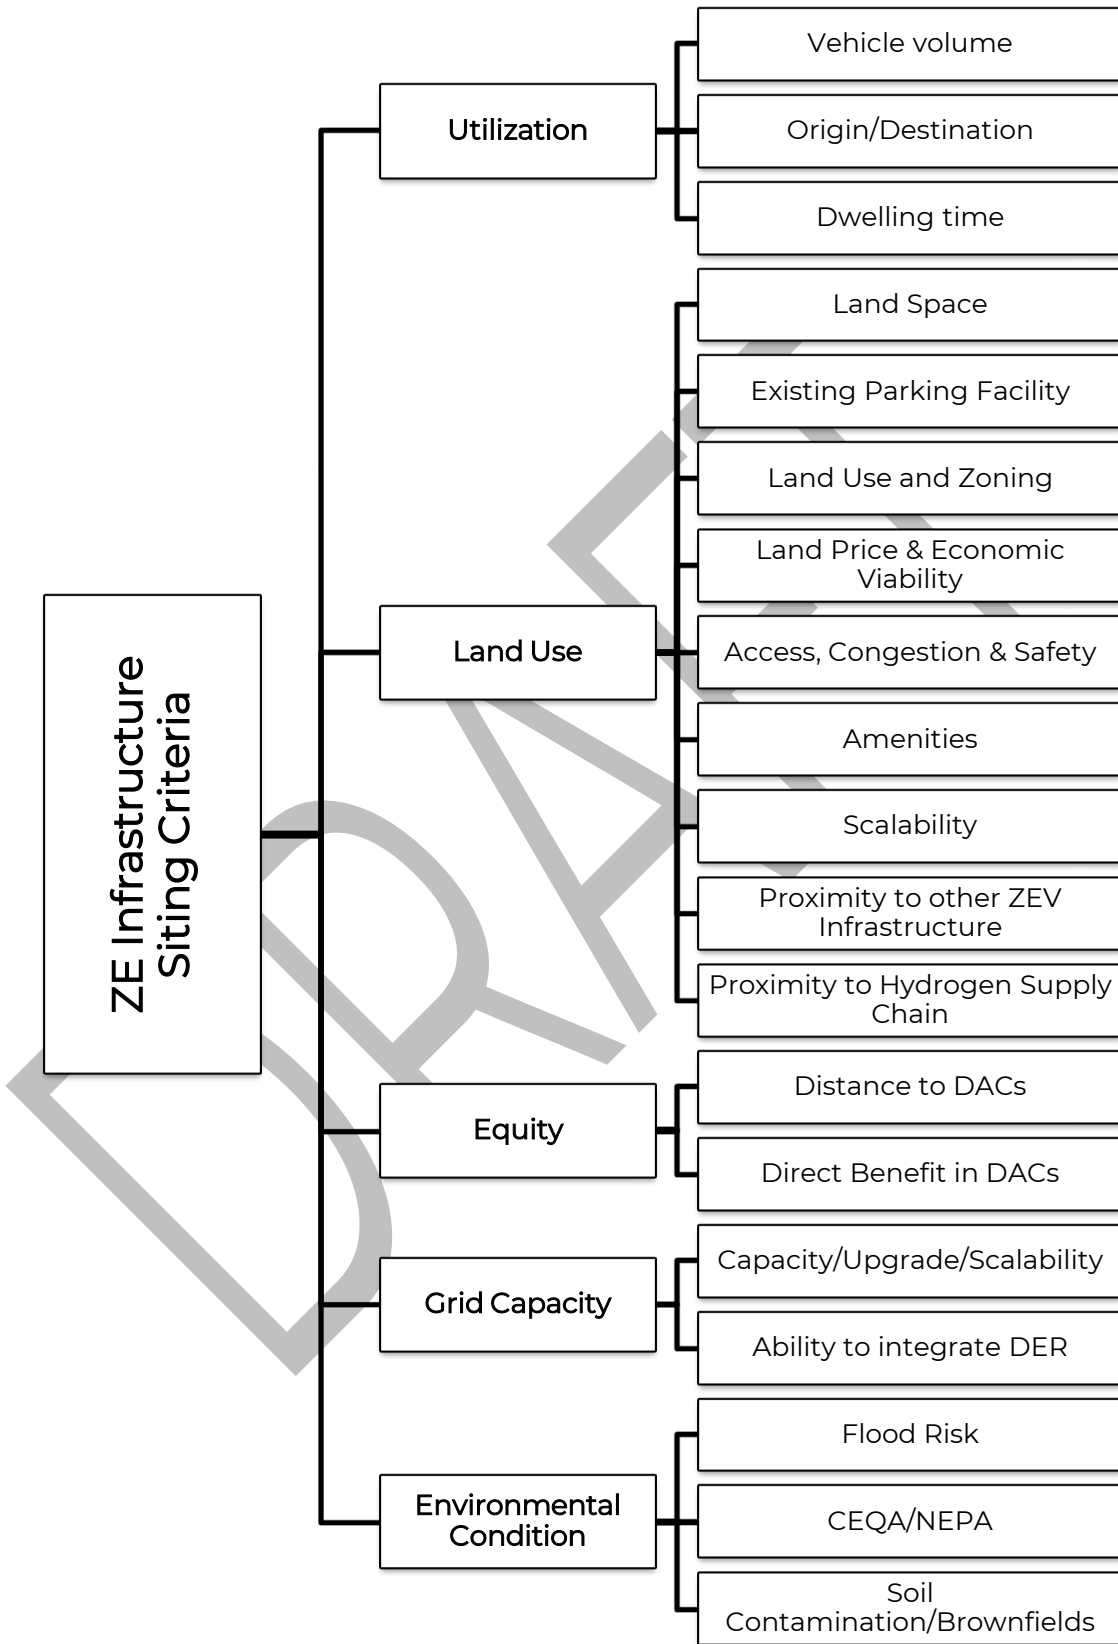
ZE Infrastructure Siting Criteria

Utilization

Vehicle volume

Origin/Destination

Dwelling time

Land Use

Land Space

Existing Parking Facility

Land Use and Zoning

Land Price & Economic Viability

Access, Congestion & Safety

Amenities

Scalability

Proximity to other ZEV Infrastructure

Proximity to Hydrogen Supply Chain

Equity

Distance to DACs

Direct Benefit in DACs

Grid Capacity

Capacity/Upgrade/Scalability

Ability to integrate DER

Environmental Condition

Flood Risk

CEQA/NEPA

Soil Contamination/Brownfields

DRAFT